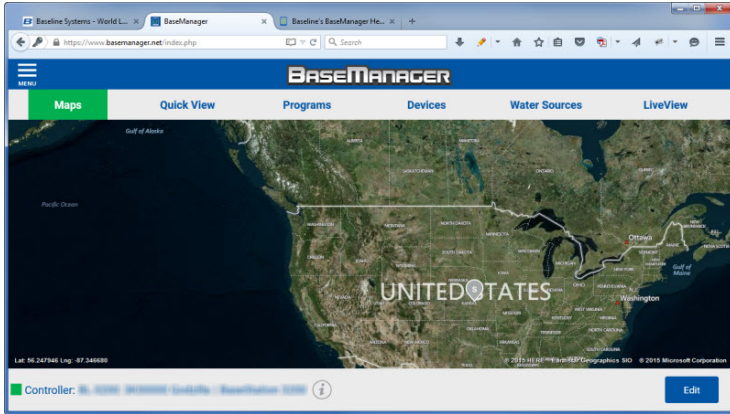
Baseline Systems - World L... ×
BaseManager ×
Baseline's BaseManager He... ×
+

https://www.basemanager.net/index.php
Search

MENU
BASEMANAGER

Maps
Quick View
Programs
Devices
Water Sources
LiveView

Gulf of Alaska
Pacific Ocean
UNITED STATES
Ottawa
Washington
Gulf of Maine

Lat: 56.247946 Lng: -97.346680
© 2015 HERE © Earthstar Geographics SIO © 2015 Microsoft Corporation

Controller: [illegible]
Edit